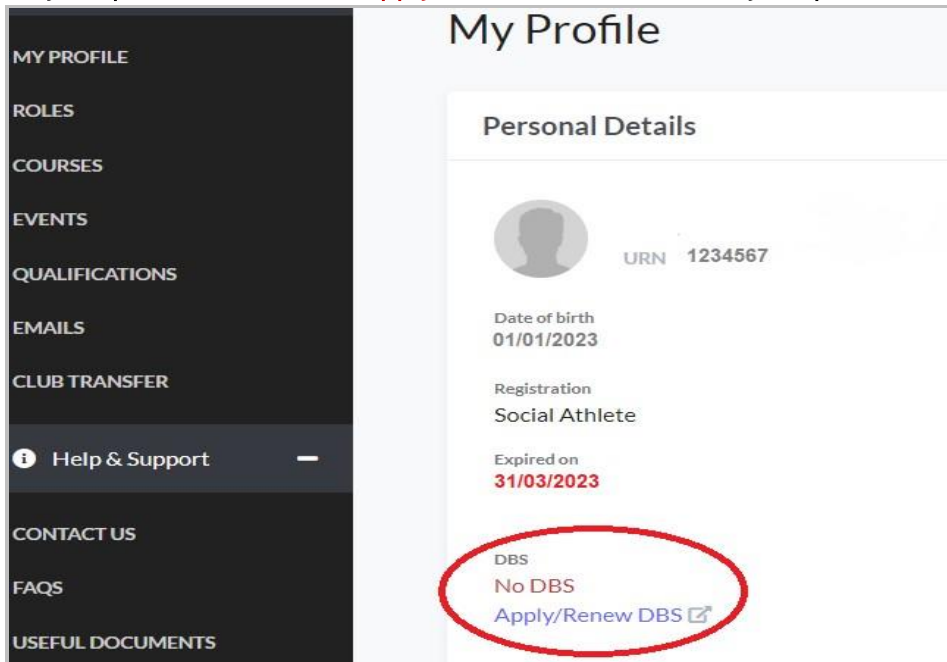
MY PROFILE
ROLES
COURSES
EVENTS
QUALIFICATIONS
EMAILS
CLUB TRANSFER

Help & Support

CONTACT US
FAQS
USEFUL DOCUMENTS

My Profile

Personal Details

URN 1234567

Date of birth
01/01/2023

Registration
Social Athlete

Expired on
31/03/2023

DBS
No DBS
Apply/Renew DBS